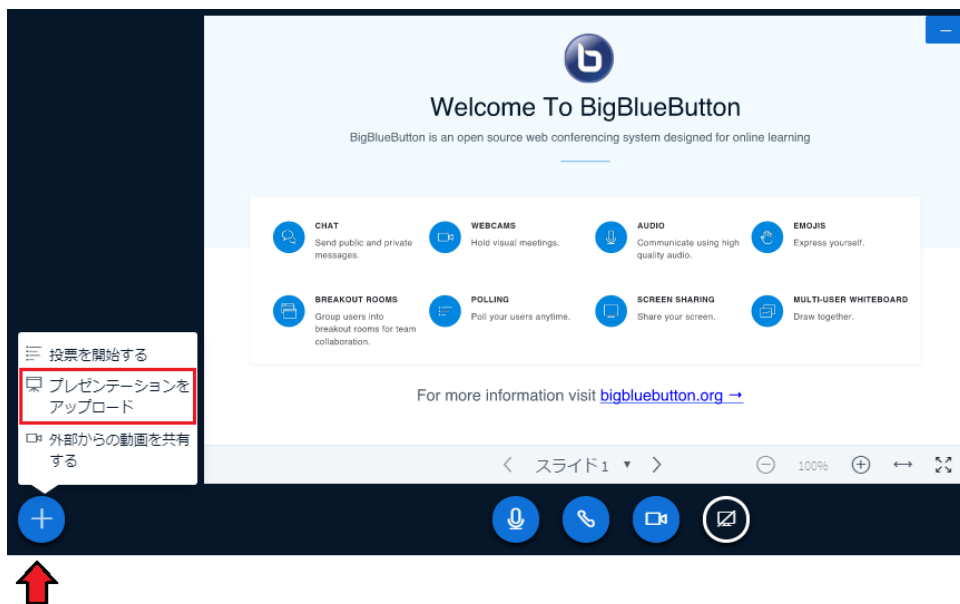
Welcome To BigBlueButton

BigBlueButton is an open source web conferencing system designed for online learning

CHAT
Send public and private messages.

WEBCAMS
Hold visual meetings.

AUDIO
Communicate using high quality audio.

EMOJIS
Express yourself.

BREAKOUT ROOMS
Group users into breakout rooms for team collaboration.

POLLING
Poll your users anytime.

SCREEN SHARING
Share your screen.

MULTI-USER WHITEBOARD
Draw together.

For more information visit bigbluebutton.org →

投票を開始する
プレゼンテーションをアップロード
外部からの動画を共有する

スライド1

100%